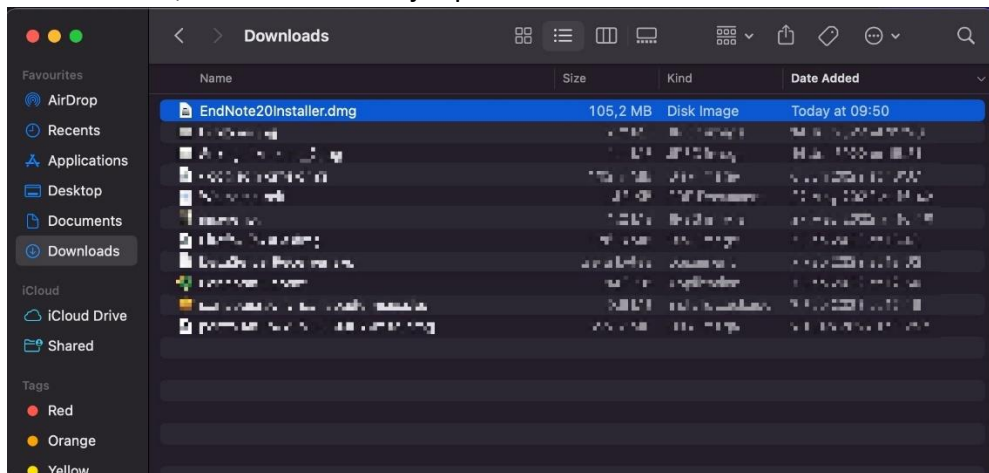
Downloads

Favourites
AirDrop
Recents
Applications
Desktop
Documents
Downloads
iCloud
iCloud Drive
Shared
Tags
Red
Orange
Yellow

| Name | Size | Kind | Date Added |
|---|---|---|---|
| EndNote20Installer.dmg | 105,2 MB | Disk Image | Today at 09:50 |
| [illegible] | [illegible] | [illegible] | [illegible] |
| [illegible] | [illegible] | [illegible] | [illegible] |
| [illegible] | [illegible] | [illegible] | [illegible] |
| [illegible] | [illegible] | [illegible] | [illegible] |
| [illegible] | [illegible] | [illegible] | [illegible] |
| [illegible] | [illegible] | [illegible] | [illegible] |
| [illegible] | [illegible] | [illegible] | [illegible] |
| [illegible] | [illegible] | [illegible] | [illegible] |
| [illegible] | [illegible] | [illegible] | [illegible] |
| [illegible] | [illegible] | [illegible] | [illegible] |